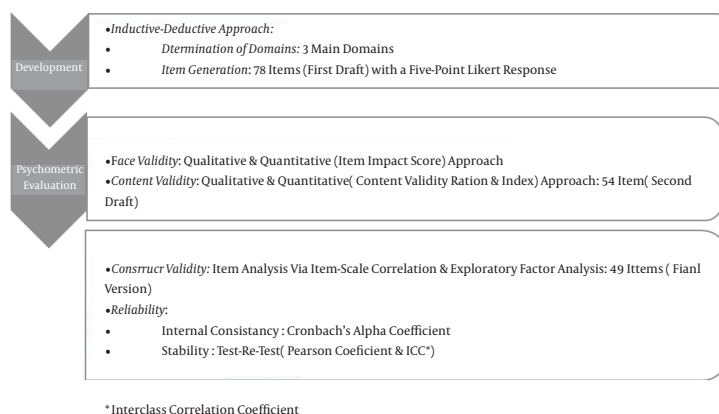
Development

•Inductive-Deductive Approach:
• Dtermination of Domains: 3 Main Domains
• Item Generation: 78 Items (First Draft) with a Five-Point Likert Response

Psychometric Evaluation

•Face Validity: Qualitative & Quantitative (Item Impact Score) Approach
•Content Validity: Qualitative & Quantitative( Content Validity Ration & Index) Approach: 54 Item( Second Draft)

•Consrrucr Validity: Item Analysis Via Item-Scale Correlation & Exploratory Factor Analysis: 49 Ittems ( Fianl Version)
•Reliability:
• Internal Consistancy : Cronbach's Alpha Coefficient
• Stability : Test-Re-Test( Pearson Coeficient & ICC*)

*Interclass Correlation Coefficient